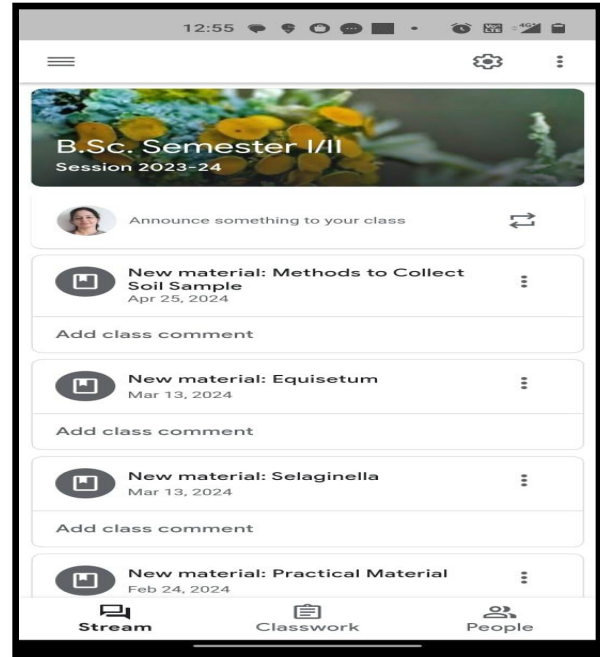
12:55

B.Sc. Semester I/II
Session 2023-24

Announce something to your class

New material: Methods to Collect Soil Sample
Apr 25, 2024

Add class comment

New material: Equisetum
Mar 13, 2024

Add class comment

New material: Selaginella
Mar 13, 2024

Add class comment

New material: Practical Material
Feb 24, 2024

Stream
Classwork
People